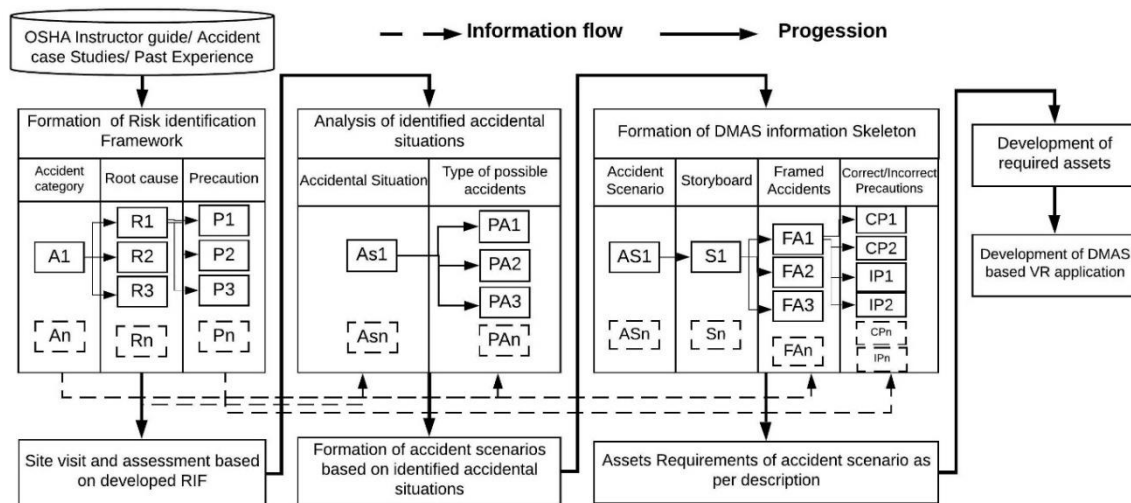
OSHA Instructor guide/ Accident case Studies/ Past Experience

Information flow

Progession

Formation of Risk identification Framework

| Accident category | Root cause | Precaution |
|---|---|---|
| A1 | R1 | P1 |
| | R2 | P2 |
| | R3 | P3 |
| An | Rn | Pn |

Analysis of identified accidental situations

| Accidental Situation | Type of possible accidents |
|---|---|
| As1 | PA1 |
| | PA2 |
| | PA3 |
| Asn | PAn |

Formation of DMAS information Skeleton

| Accident Scenario | Storyboard | Framed Accidents | Correct/Incorrect Precautions |
|---|---|---|---|
| AS1 | S1 | FA1 | CP1 |
| | | FA2 | CP2 |
| | | FA3 | IP1 |
| | | | IP2 |
| ASn | Sn | FAn | CPn |
| | | | IPn |

Development of required assets

Development of DMAS based VR application

Site visit and assessment based on developed RIF

Formation of accident scenarios based on identified accidental situations

Assets Requirements of accident scenario as per description